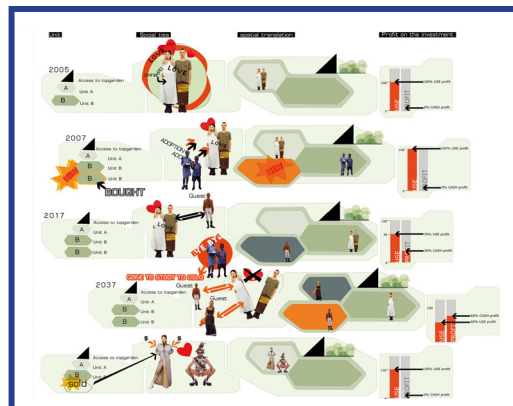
Unit

Social ties

spatial translation

Profits on the investment

2005

Access to togarden

A Unit A

B Unit B

LOVE

LOVE

100% USE profit

0% CASH profit

USE

2007

Access to togarden

A Unit A

B Unit B

B Unit B

BOUGHT

ADOPTION

LOVE

100% USE profit

0% CASH profit

2017

Access to togarden

A Unit A

B Unit B

B Unit B

Guest

BYE BYE

70% USE profit

30% CASH profit

USE

PROFIT

2037

GONE TO STUDY TO CHINA

Guest

Access to togarden

A Unit A

B Unit B

B Unit B

Guest

50% CASH profit

45% USE profit

USE

PROFIT

Access to togarden

A Unit A

B Unit B

sold

100% USE profit

0% CASH profit

USE